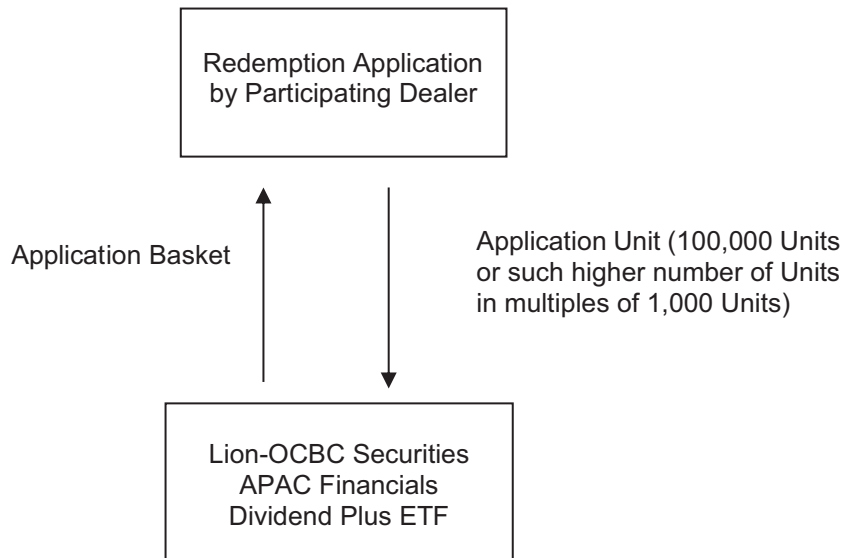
Redemption Application by Participating Dealer

Application Basket

Application Unit (100,000 Units or such higher number of Units in multiples of 1,000 Units)

Lion-OCBC Securities APAC Financials Dividend Plus ETF